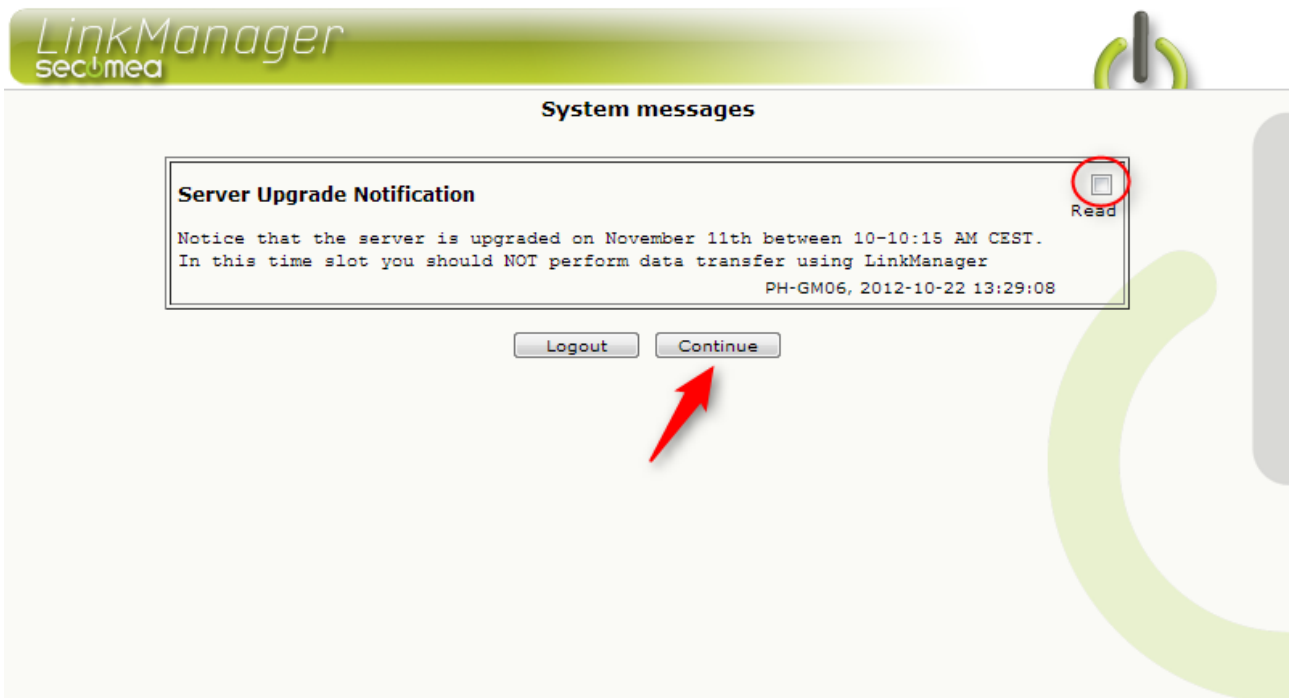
LinkManager
secumea

System messages

Server Upgrade Notification

Read

Notice that the server is upgraded on November 11th between 10-10:15 AM CEST.
In this time slot you should NOT perform data transfer using LinkManager

PH-GM06, 2012-10-22 13:29:08

Logout

Continue